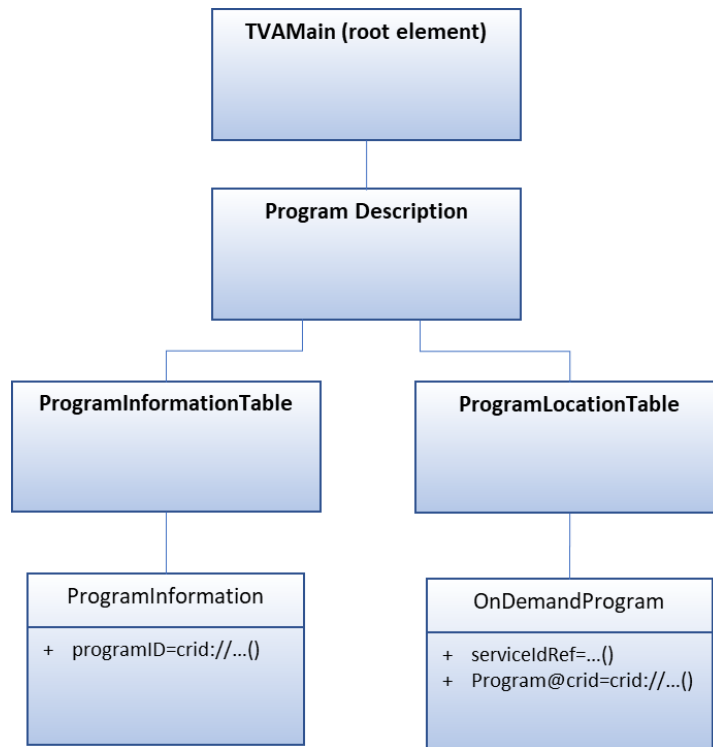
TVAMain (root element)

Program Description

ProgramInformationTable

ProgramLocationTable

ProgramInformation

+ programID=crid://...()

OnDemandProgram

+ serviceIdRef=...()
+ Program@crid=crid://...()